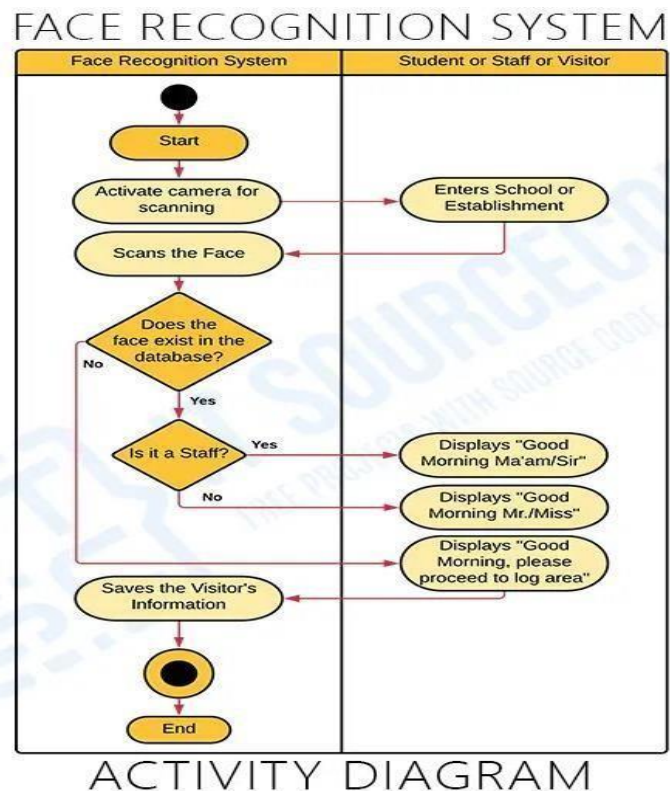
FACE RECOGNITION SYSTEM

Face Recognition System

Student or Staff or Visitor

Start

Activate camera for scanning

Enters School or Establishment

Scans the Face

Does the face exist in the database?

No

Yes

Is it a Staff?

Yes

Displays "Good Morning Ma'am/Sir"

No

Displays "Good Morning Mr./Miss"

Displays "Good Morning, please proceed to log area"

Saves the Visitor's Information

End

ACTIVITY DIAGRAM